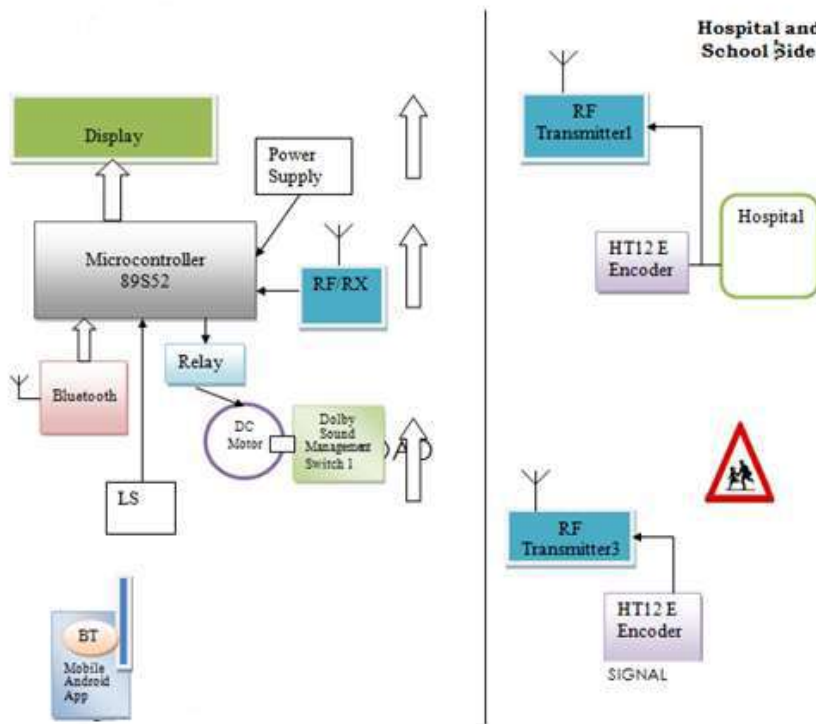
Hospital and School Side

Display

Power Supply

Microcontroller 89S52

RF/RX

Relay

Bluetooth

DC Motor

Dolby Sound Management Switch 1

LS

BT

Mobile Android App

RF Transmitter1

HT12 E Encoder

Hospital

RF Transmitter3

HT12 E Encoder

SIGNAL